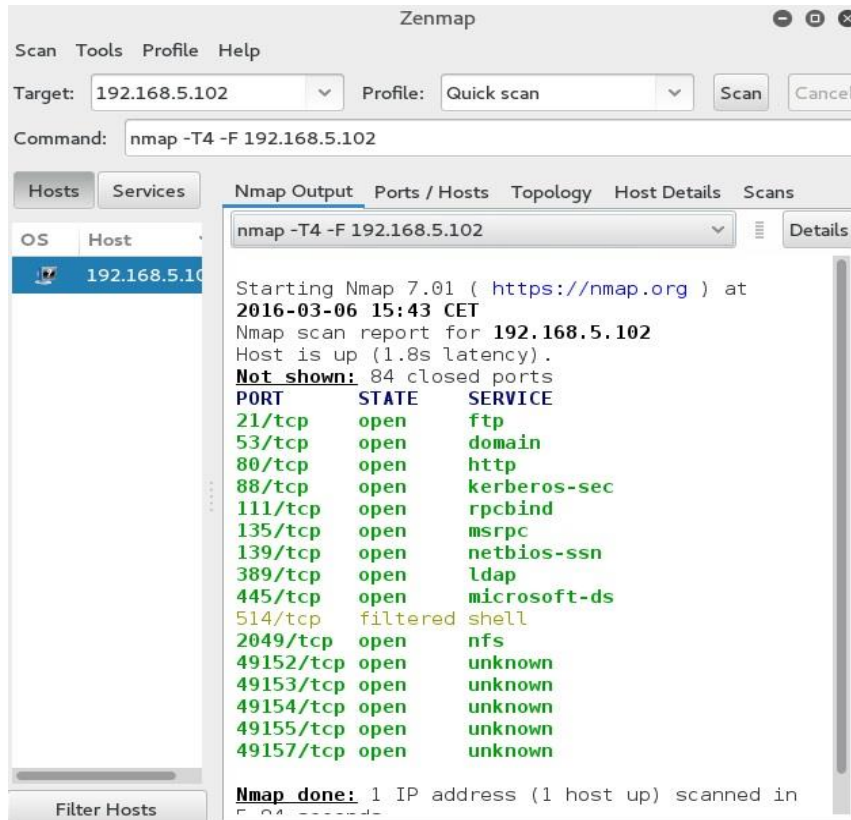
Zenmap

Scan Tools Profile Help

Target: 192.168.5.102 Profile: Quick scan Scan Cancel

Command: nmap -T4 -F 192.168.5.102

Hosts Services

OS Host

192.168.5.1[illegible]

Filter Hosts

Nmap Output Ports / Hosts Topology Host Details Scans

nmap -T4 -F 192.168.5.102 Details

Starting Nmap 7.01 ( https://nmap.org ) at 2016-03-06 15:43 CET
Nmap scan report for 192.168.5.102
Host is up (1.8s latency).
Not shown: 84 closed ports

| PORT | STATE | SERVICE |
|---|---|---|
| 21/tcp | open | ftp |
| 53/tcp | open | domain |
| 80/tcp | open | http |
| 88/tcp | open | kerberos-sec |
| 111/tcp | open | rpcbind |
| 135/tcp | open | msrpc |
| 139/tcp | open | netbios-ssn |
| 389/tcp | open | ldap |
| 445/tcp | open | microsoft-ds |
| 514/tcp | filtered | shell |
| 2049/tcp | open | nfs |
| 49152/tcp | open | unknown |
| 49153/tcp | open | unknown |
| 49154/tcp | open | unknown |
| 49155/tcp | open | unknown |
| 49157/tcp | open | unknown |

Nmap done: 1 IP address (1 host up) scanned in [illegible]